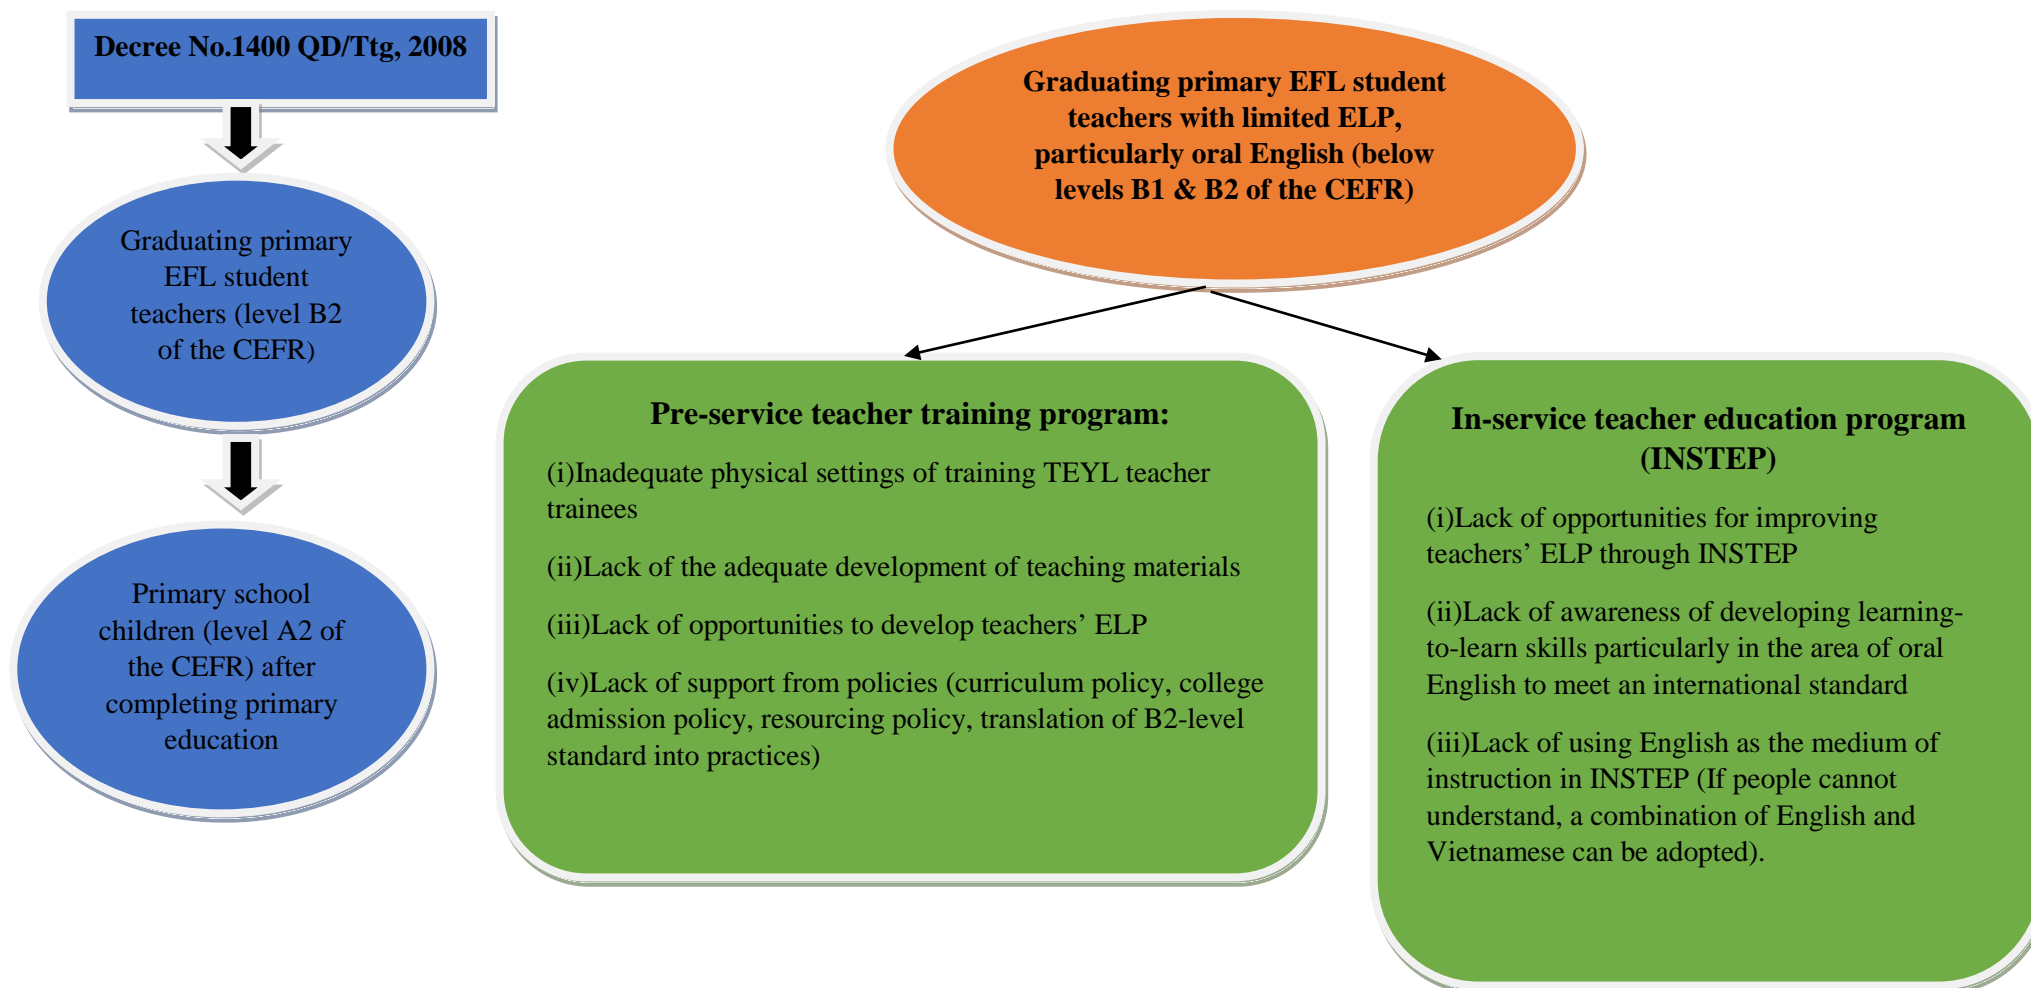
Decree No.1400 QD/Ttg, 2008

Graduating primary EFL student teachers (level B2 of the CEFR)

Primary school children (level A2 of the CEFR) after completing primary education

Graduating primary EFL student teachers with limited ELP, particularly oral English (below levels B1 & B2 of the CEFR)

Pre-service teacher training program:

(i)Inadequate physical settings of training TEYL teacher trainees

(ii)Lack of the adequate development of teaching materials

(iii)Lack of opportunities to develop teachers' ELP

(iv)Lack of support from policies (curriculum policy, college admission policy, resourcing policy, translation of B2-level standard into practices)

In-service teacher education program (INSTEP)

(i)Lack of opportunities for improving teachers' ELP through INSTEP

(ii)Lack of awareness of developing learning-to-learn skills particularly in the area of oral English to meet an international standard

(iii)Lack of using English as the medium of instruction in INSTEP (If people cannot understand, a combination of English and Vietnamese can be adopted).